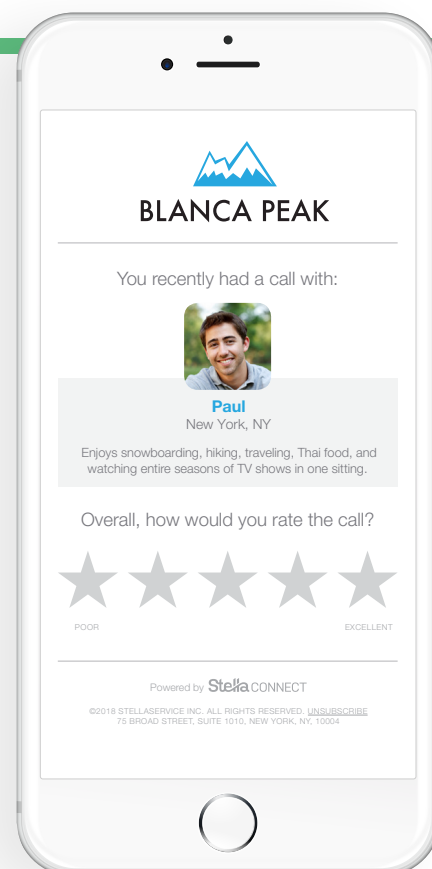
BLANCA PEAK

You recently had a call with:

Paul
New York, NY

Enjoys snowboarding, hiking, traveling, Thai food, and watching entire seasons of TV shows in one sitting.

Overall, how would you rate the call?

POOR

EXCELLENT

Powered by Stella CONNECT

©2018 STELLASERVICE INC. ALL RIGHTS RESERVED. UNSUBSCRIBE
75 BROAD STREET, SUITE 1010, NEW YORK, NY, 10004